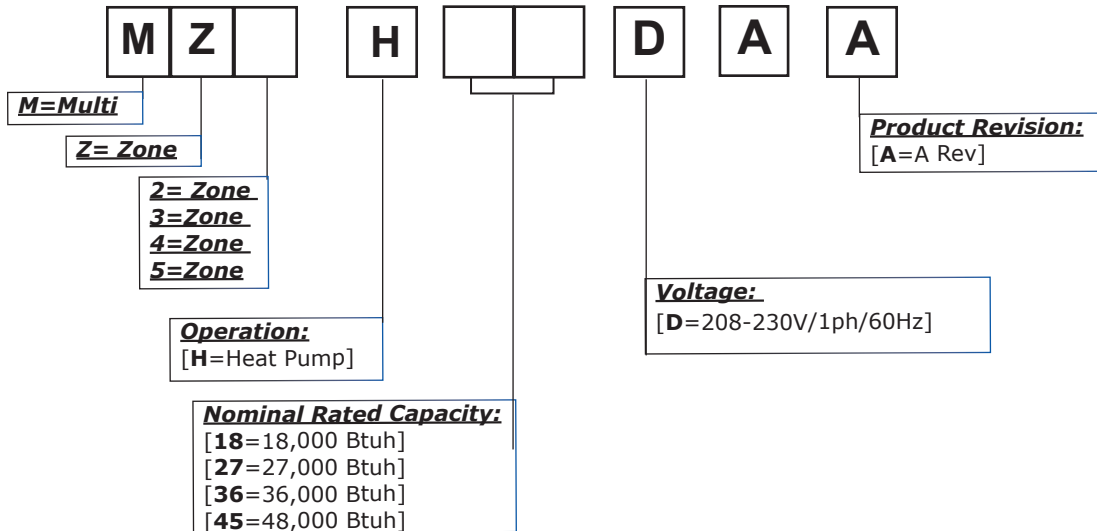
M Z H D A A

M=Multi

Z= Zone

2= Zone
3=Zone
4=Zone
5=Zone

Operation:
[H=Heat Pump]

Nominal Rated Capacity:
[18=18,000 Btuh]
[27=27,000 Btuh]
[36=36,000 Btuh]
[45=48,000 Btuh]

Voltage:
[D=208-230V/1ph/60Hz]

Product Revision:
[A=A Rev]